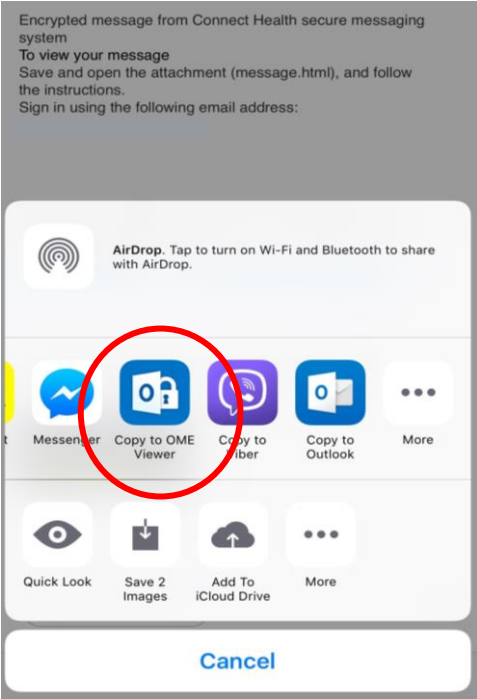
Encrypted message from Connect Health secure messaging system
To view your message
Save and open the attachment (message.html), and follow the instructions.
Sign in using the following email address:
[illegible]

AirDrop. Tap to turn on Wi-Fi and Bluetooth to share with AirDrop.

t
Messenger
Copy to OME Viewer
Copy to Viber
Copy to Outlook
More

Quick Look
Save 2 Images
Add To iCloud Drive
More

Cancel